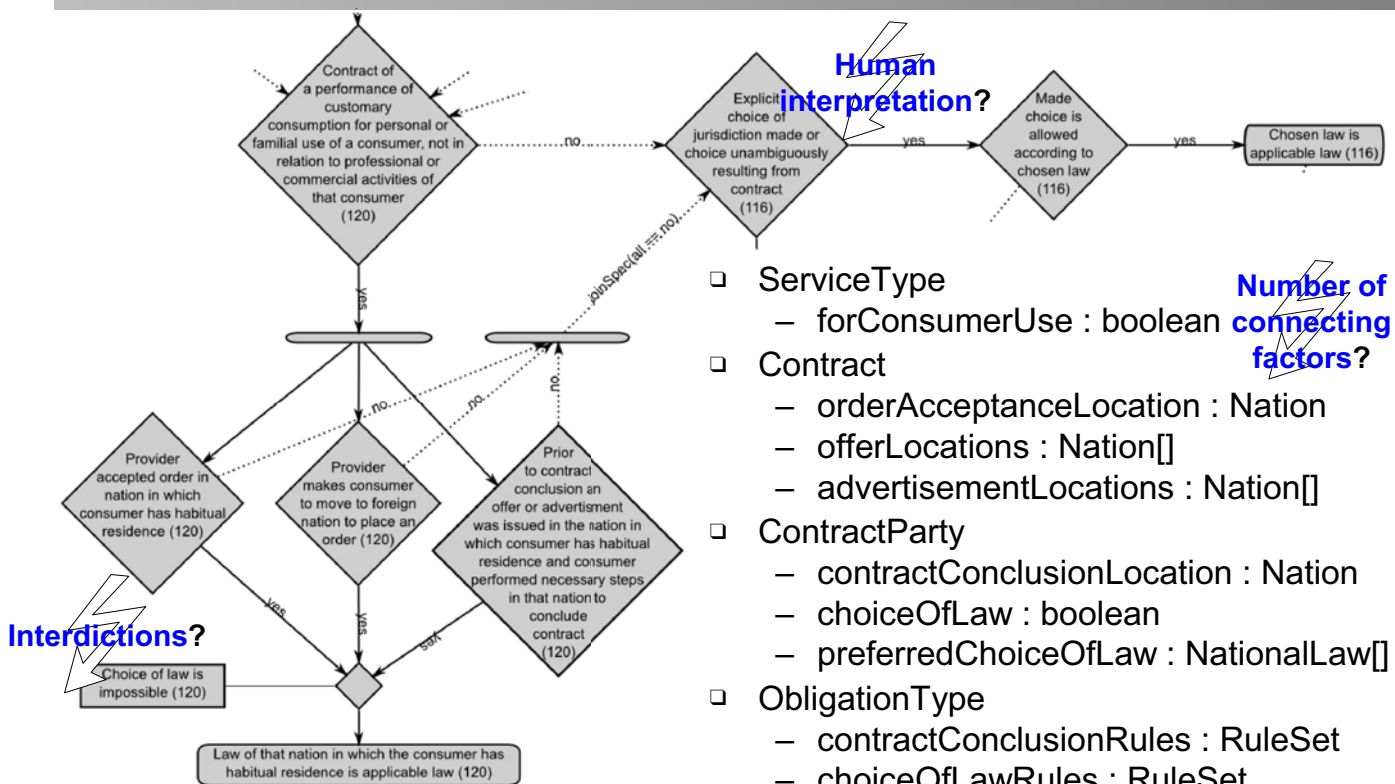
Contract of a performance of customary consumption for personal or familial use of a consumer, not in relation to professional or commercial activities of that consumer (120)

no

Explicit choice of jurisdiction made or choice unambiguously resulting from contract (116)

Human interpretation?

yes

Made choice is allowed according to chosen law (116)

yes

Chosen law is applicable law (116)

joinSpec(all == no)

yes

no

no

no

Provider accepted order in nation in which consumer has habitual residence (120)

Provider makes consumer to move to foreign nation to place an order (120)

Prior to contract conclusion an offer or advertisment was issued in the nation in which consumer has habitual residence and consumer performed necessary steps in that nation to conclude contract (120)

yes

yes

yes

Interdictions?

Choice of law is impossible (120)

Law of that nation in which the consumer has habitual residence is applicable law (120)

- ServiceType
  - forConsumerUse : boolean
- Contract
  - orderAcceptanceLocation : Nation
  - offerLocations : Nation[]
  - advertisementLocations : Nation[]
- ContractParty
  - contractConclusionLocation : Nation
  - choiceOfLaw : boolean
  - preferredChoiceOfLaw : NationalLaw[]
- ObligationType
  - contractConclusionRules : RuleSet
  - choiceOfLawRules : RuleSet

Number of connecting factors?